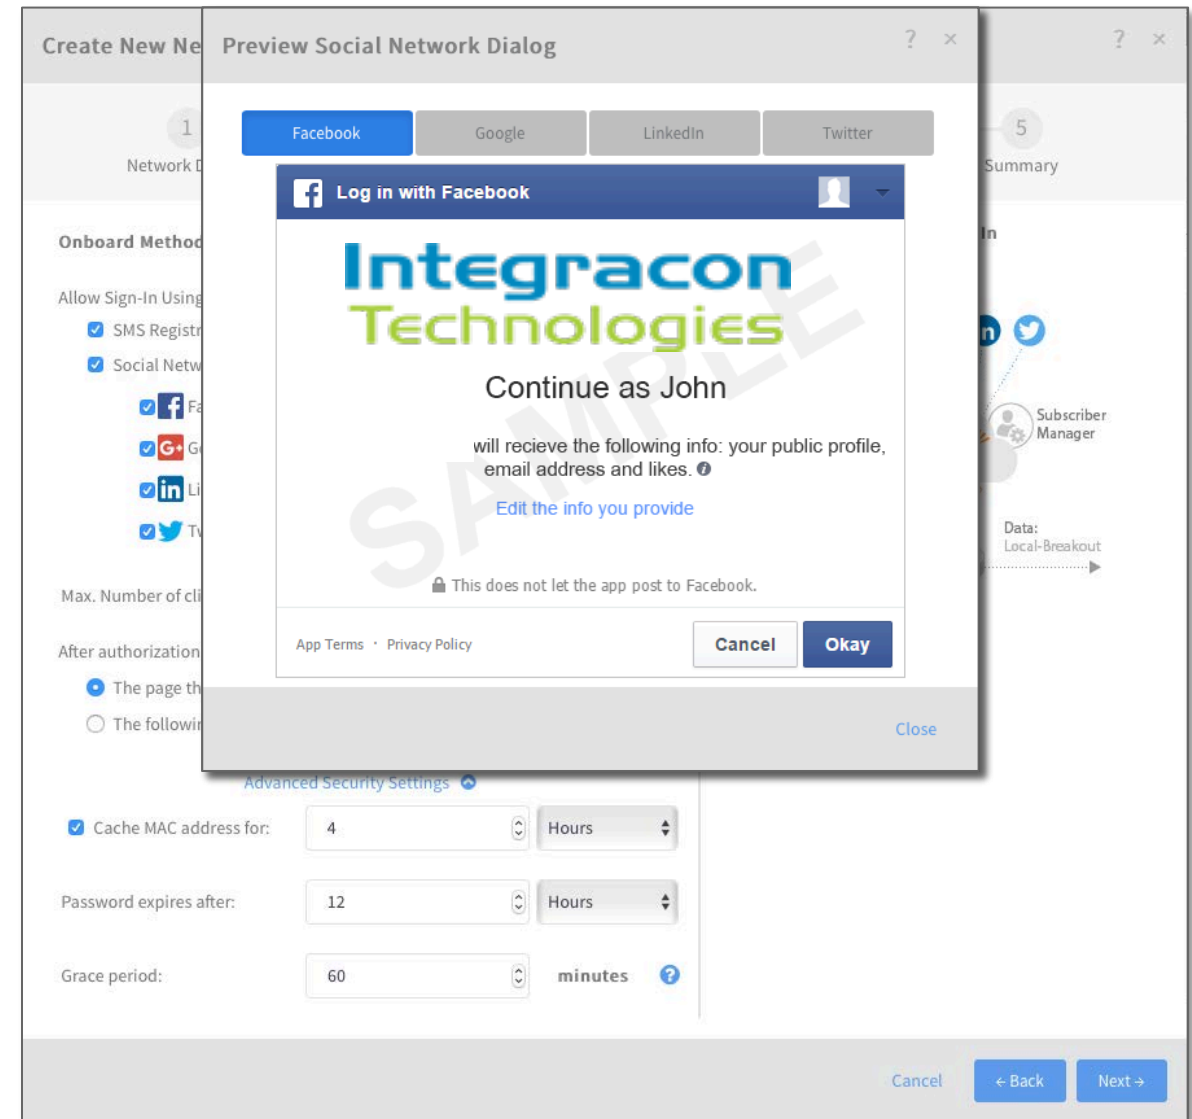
Create New Ne

? ×

1

Network D

5

Summary

Onboard Method

Allow Sign-In Using

SMS Registr

Social Netw

F

G

Li

T

Max. Number of cli

After authorization

The page th

The followi

In

Subscriber Manager

Data: Local-Breakout

Preview Social Network Dialog

? ×

Facebook

Google

LinkedIn

Twitter

Log in with Facebook

Integracon Technologies

SAMPLE

Continue as John

will recieve the following info: your public profile, email address and likes.

Edit the info you provide

This does not let the app post to Facebook.

App Terms · Privacy Policy

Cancel

Okay

Close

Advanced Security Settings

Cache MAC address for: 4 Hours

Password expires after: 12 Hours

Grace period: 60 minutes

Cancel

← Back

Next →